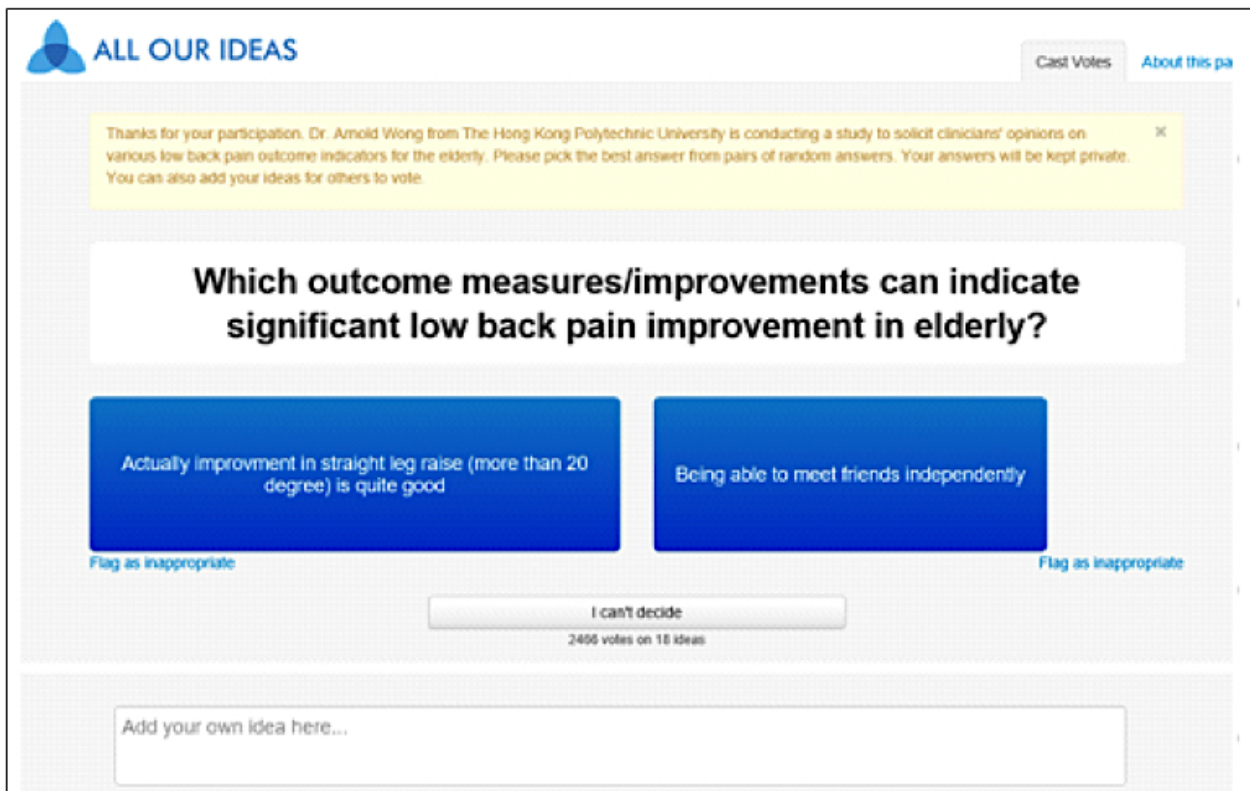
ALL OUR IDEAS

Cast Votes

About this pa

Thanks for your participation. Dr. Arnold Wong from The Hong Kong Polytechnic University is conducting a study to solicit clinicians' opinions on various low back pain outcome indicators for the elderly. Please pick the best answer from pairs of random answers. Your answers will be kept private. You can also add your ideas for others to vote.

×

Which outcome measures/improvements can indicate significant low back pain improvement in elderly?

Actually improvment in straight leg raise (more than 20 degree) is quite good

Being able to meet friends independently

Flag as inappropriate

Flag as inappropriate

I can't decide

2466 votes on 18 ideas

Add your own idea here...